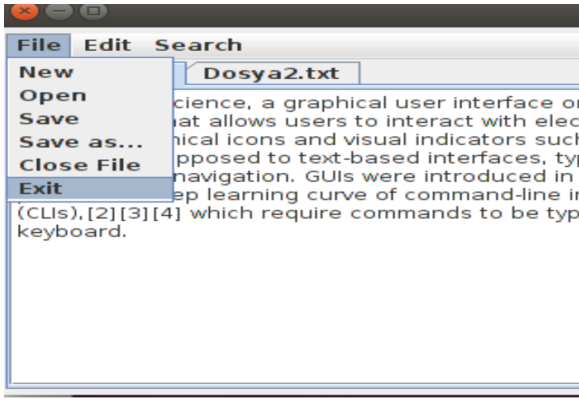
File Edit Search

New
Open
Save
Save as...
Close File
Exit

Dosya2.txt

cience, a graphical user interface or
nat allows users to interact with elec
hical icons and visual indicators such
pposed to text-based interfaces, typ
navigation. GUIs were introduced in
ep learning curve of command-line in
(CLIs),[2][3][4] which require commands to be typ
keyboard.